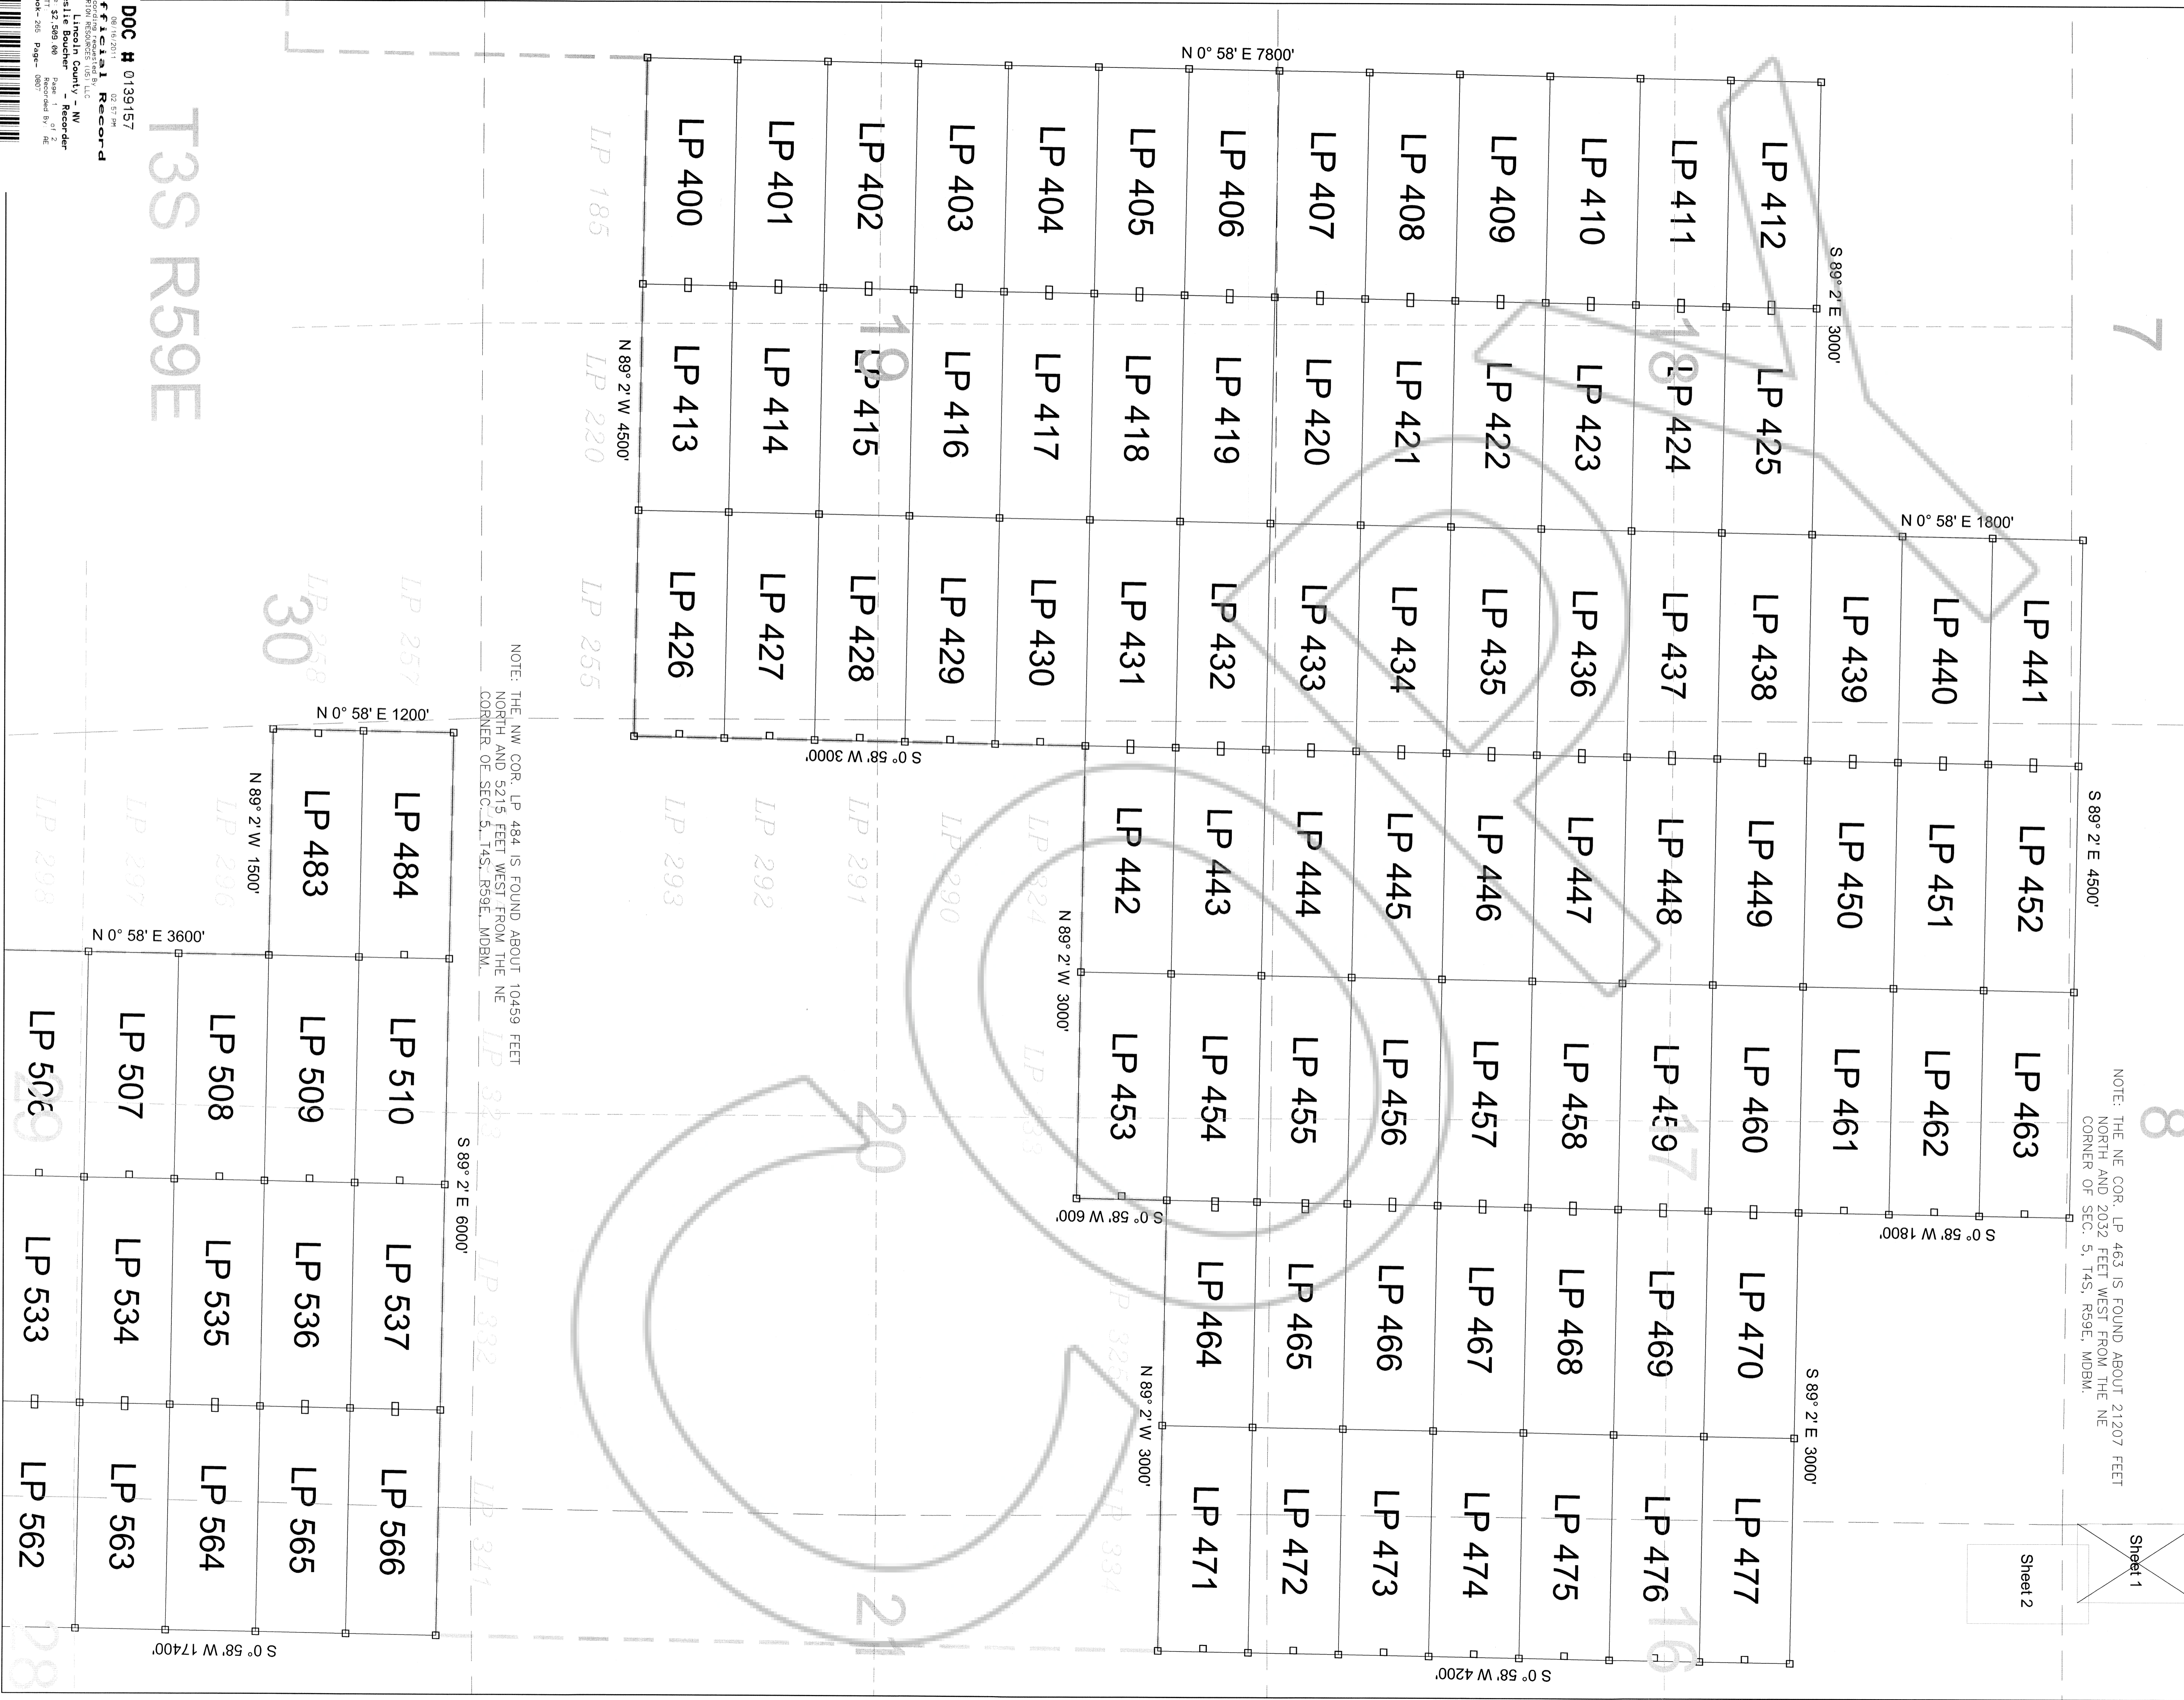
DOC # 0139157
Official Record
Lincoln County - NV
Leslie Boucher - Recorder

T3S R59E

N 0° 58' E 7800'

LP 400 LP 401 LP 402 LP 403 LP 404 LP 405 LP 406 LP 407 LP 408 LP 409 LP 410 LP 411 LP 412

S 89° 2' E 3000'

N 89° 2' W 4500'

LP 413 LP 414 LP 415 LP 416 LP 417 LP 418 LP 419 LP 420 LP 421 LP 422 LP 423 LP 424 LP 425

N 0° 58' E 1800'

LP 426 LP 427 LP 428 LP 429 LP 430 LP 431 LP 432 LP 433 LP 434 LP 435 LP 436 LP 437 LP 438 LP 439 LP 440 LP 441

S 0° 58' W 3000'

NOTE: THE NW COR. LP 484 IS FOUND ABOUT 10459 FEET NORTH AND 5215 FEET WEST FROM THE NE CORNER OF SEC. 5, T4S, R59E, MDBM.

N 0° 58' E 1200'

N 89° 2' W 1500'

LP 483 LP 484

S 89° 2' E 4500'

N 89° 2' W 3000'

LP 442 LP 443 LP 444 LP 445 LP 446 LP 447 LP 448 LP 449 LP 450 LP 451 LP 452

N 0° 58' E 3600'

LP 506 LP 507 LP 508 LP 509 LP 510

S 89° 2' E 6000'

LP 453 LP 454 LP 455 LP 456 LP 457 LP 458 LP 459 LP 460 LP 461 LP 462 LP 463

NOTE: THE NE COR. LP 463 IS FOUND ABOUT 21207 FEET NORTH AND 2032 FEET WEST FROM THE NE CORNER OF SEC. 5, T4S, R59E, MDBM.

S 0° 58' W 600'

S 0° 58' W 1800'

LP 533 LP 534 LP 535 LP 536 LP 537

N 89° 2' W 3000'

LP 464 LP 465 LP 466 LP 467 LP 468 LP 469 LP 470

S 89° 2' E 3000'

LP 562 LP 563 LP 564 LP 565 LP 566

LP 471 LP 472 LP 473 LP 474 LP 475 LP 476 LP 477

S 0° 58' W 17400'

S 0° 58' W 4200'

Sheet 1
Sheet 2

7 8 18 17 16 19 20 21 29 30 28